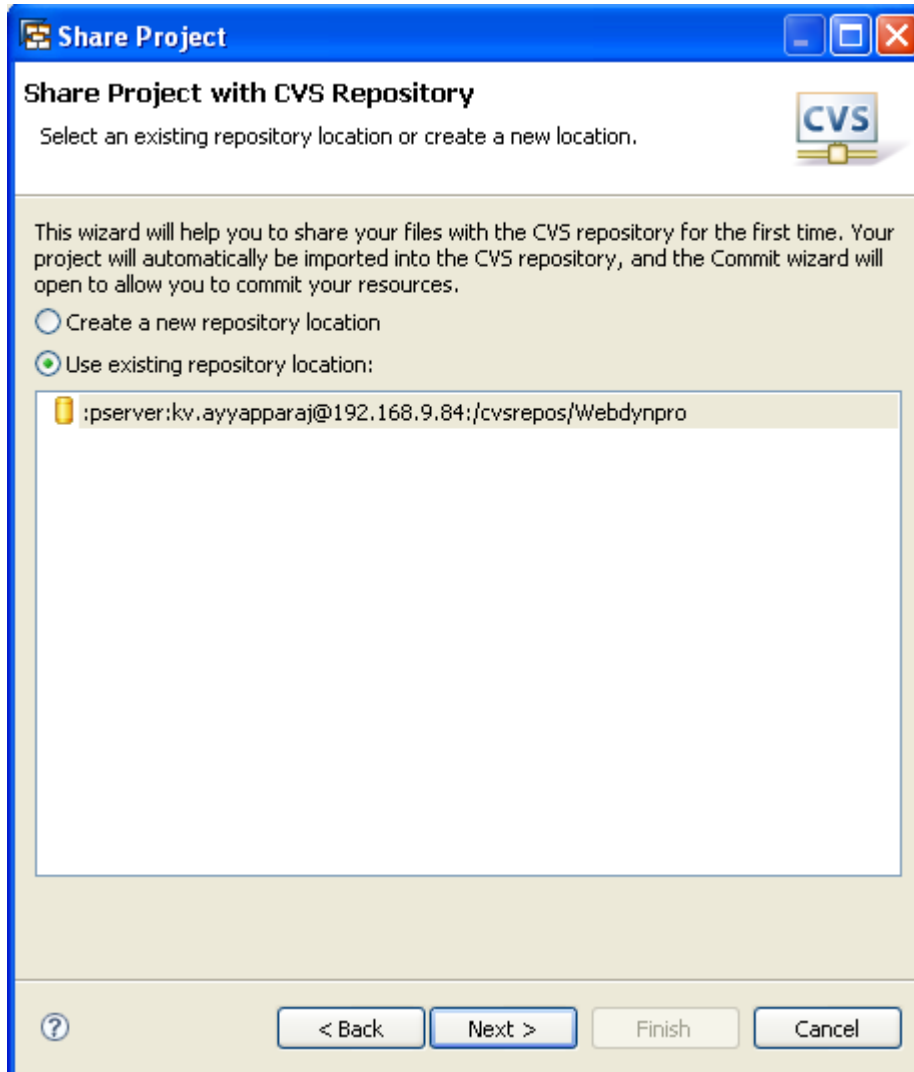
Share Project

Share Project with CVS Repository

Select an existing repository location or create a new location.

CVS

This wizard will help you to share your files with the CVS repository for the first time. Your project will automatically be imported into the CVS repository, and the Commit wizard will open to allow you to commit your resources.

Create a new repository location

Use existing repository location:

:pserver:kv.ayyapparaj@192.168.9.84:/cvsrepos/Webdynpro

?

< Back

Next >

Finish

Cancel